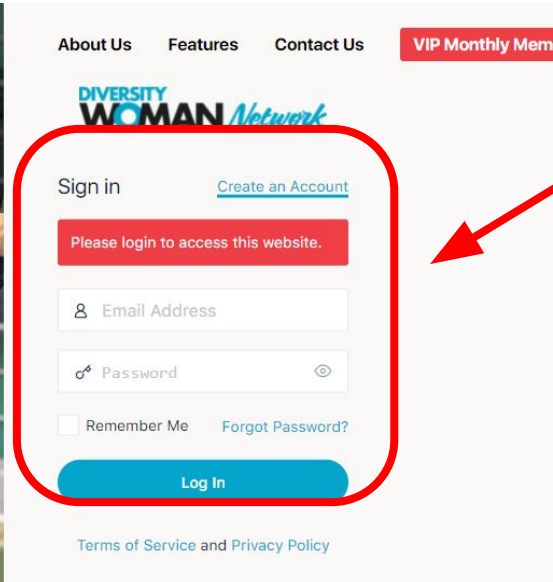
About Us Features Contact Us VIP Monthly Mem

DIVERSITY WOMAN Network

Sign in Create an Account

Please login to access this website.

Email Address

Password

Remember Me Forgot Password?

Log In

Terms of Service and Privacy Policy